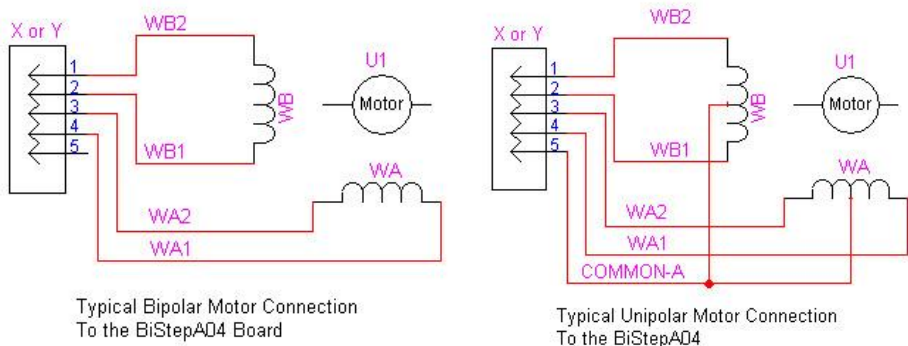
X or Y
1
2
3
4
5
WB2
WB
WB1
U1
Motor
WA
WA2
WA1

Typical Bipolar Motor Connection
To the BiStepA04 Board

X or Y
1
2
3
4
5
WB2
WB
WB1
U1
Motor
WA
WA2
WA1
COMMON-A

Typical Unipolar Motor Connection
To the BiStepA04